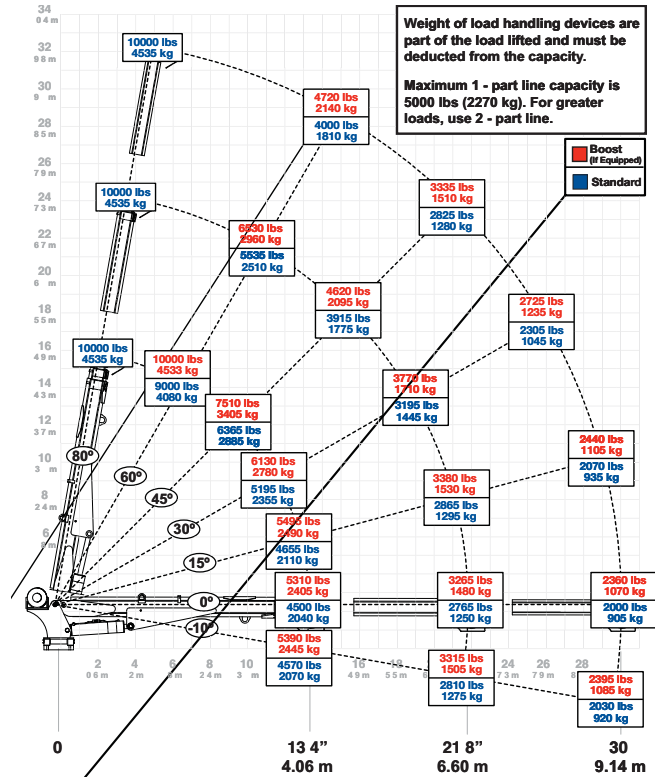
Weight of load handling devices are part of the load lifted and must be deducted from the capacity.

Maximum 1 - part line capacity is 5000 lbs (2270 kg). For greater loads, use 2 - part line.

Boost (If Equipped)
Standard

34
32
9.8 m
30
9 m
28
8.5 m
26
7.9 m
24
7.3 m
22
6.7 m
20
6 m
18
5.5 m
16
4.9 m
14
4.3 m
12
3.7 m
10
3 m
8
2.4 m
6
1.8 m

10000 lbs
4535 kg

10000 lbs
4535 kg

10000 lbs
4535 kg

4720 lbs
2140 kg
4000 lbs
1810 kg

3335 lbs
1510 kg
2825 lbs
1280 kg

6630 lbs
2960 kg
5535 lbs
2510 kg

4620 lbs
2095 kg
3915 lbs
1775 kg

2725 lbs
1235 kg
2305 lbs
1045 kg

10000 lbs
4533 kg
9000 lbs
4080 kg

3775 lbs
1710 kg
3195 lbs
1445 kg

7510 lbs
3405 kg
6365 lbs
2885 kg

2440 lbs
1105 kg
2070 lbs
935 kg

6130 lbs
2780 kg
5195 lbs
2355 kg

3380 lbs
1530 kg
2865 lbs
1295 kg

5495 lbs
2490 kg
4655 lbs
2110 kg

5310 lbs
2405 kg
4500 lbs
2040 kg

3265 lbs
1480 kg
2765 lbs
1250 kg

2360 lbs
1070 kg
2000 lbs
905 kg

5390 lbs
2445 kg
4570 lbs
2070 kg

3315 lbs
1505 kg
2810 lbs
1275 kg

2395 lbs
1085 kg
2030 lbs
920 kg

80º
60º
45º
30º
15º
0º
-10º

2
0.6 m
4
2 m
6
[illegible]
8
2.4 m
10
3 m
16
4.9 m
18
5.5 m
24
7.3 m
26
7.9 m
28
8.5 m

0
13 4"
4.06 m
21 8"
6.60 m
30
9.14 m